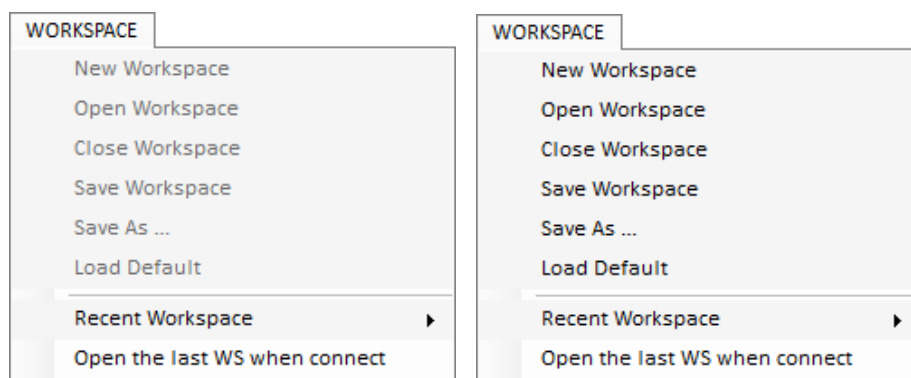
WORKSPACE

New Workspace
Open Workspace
Close Workspace
Save Workspace
Save As ...
Load Default
Recent Workspace
Open the last WS when connect

WORKSPACE

New Workspace
Open Workspace
Close Workspace
Save Workspace
Save As ...
Load Default
Recent Workspace
Open the last WS when connect